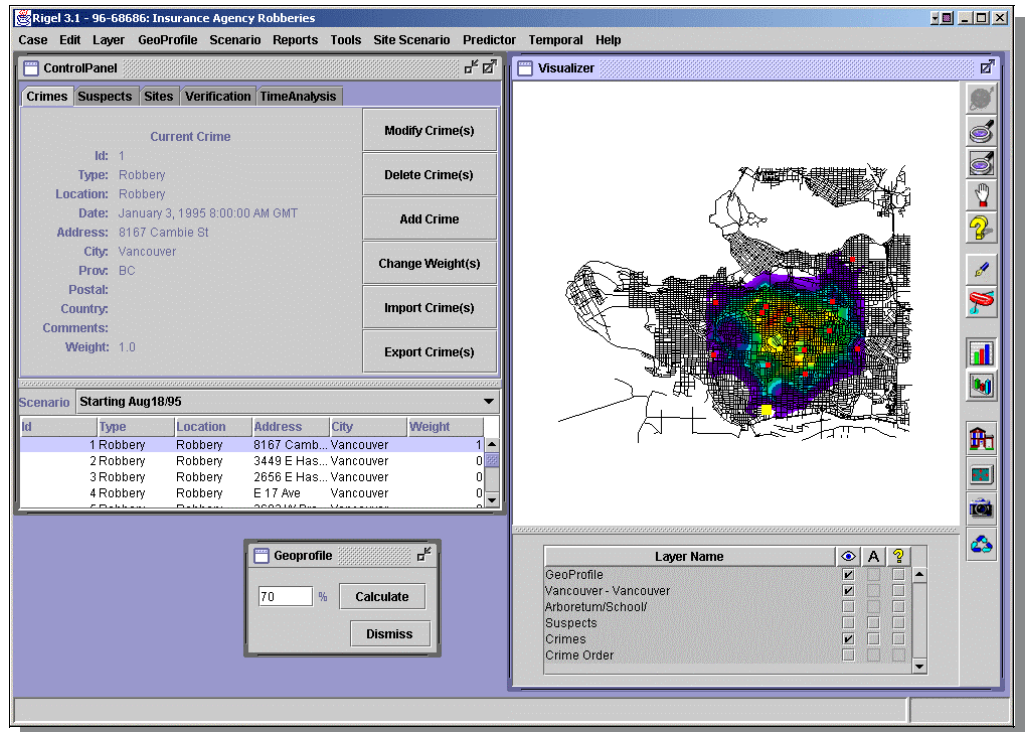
Rigel 3.1 - 96-68686: Insurance Agency Robberies

Case Edit Layer GeoProfile Scenario Reports Tools Site Scenario Predictor Temporal Help

ControlPanel

Crimes Suspects Sites Verification TimeAnalysis

Current Crime

Id: 1
Type: Robbery
Location: Robbery
Date: January 3, 1995 8:00:00 AM GMT
Address: 8167 Cambie St
City: Vancouver
Prov: BC
Postal:
Country:
Comments:
Weight: 1.0

Modify Crime(s)
Delete Crime(s)
Add Crime
Change Weight(s)
Import Crime(s)
Export Crime(s)

Scenario Starting Aug18/95

| Id | Type | Location | Address | City | Weight |
|---|---|---|---|---|---|
| 1 | Robbery | Robbery | 8167 Camb... | Vancouver | 1 |
| 2 | Robbery | Robbery | 3449 E Has... | Vancouver | 0 |
| 3 | Robbery | Robbery | 2656 E Has... | Vancouver | 0 |
| 4 | Robbery | Robbery | E 17 Ave | Vancouver | 0 |

Geoprofile

70 %
Calculate
Dismiss

Visualizer

| Layer Name | | A | ? |
|---|---|---|---|
| GeoProfile | ✔ | | |
| Vancouver - Vancouver | ✔ | | |
| Arboretum/School/ | | | |
| Suspects | | | |
| Crimes | ✔ | | |
| Crime Order | | | |